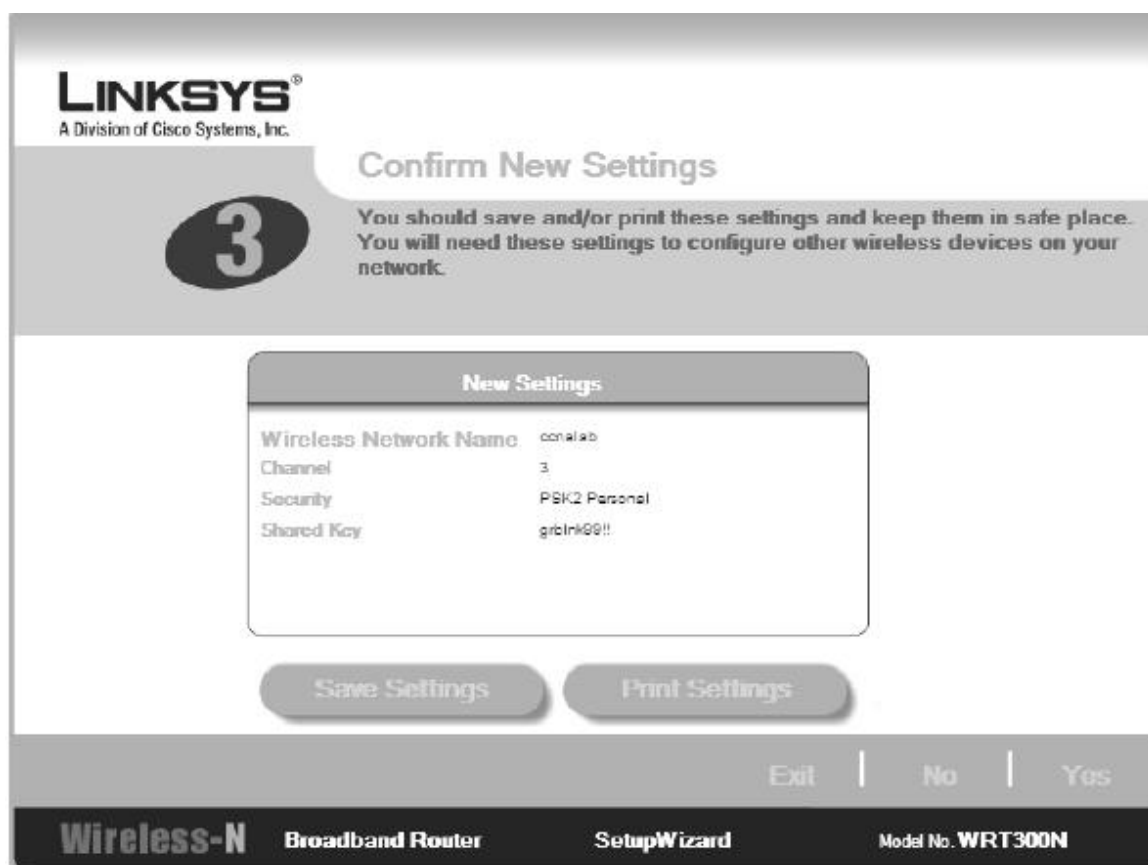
LINKSYS®
A Division of Cisco Systems, Inc.

Confirm New Settings

3

You should save and/or print these settings and keep them in safe place. You will need these settings to configure other wireless devices on your network.

New Settings

| | |
|---|---|
| Wireless Network Name | ccnalab |
| Channel | 3 |
| Security | PSK2 Personal |
| Shared Key | grblnk99!! |

Save Settings

Print Settings

Exit | No | Yes

Wireless-N Broadband Router SetupWizard Model No. WRT300N